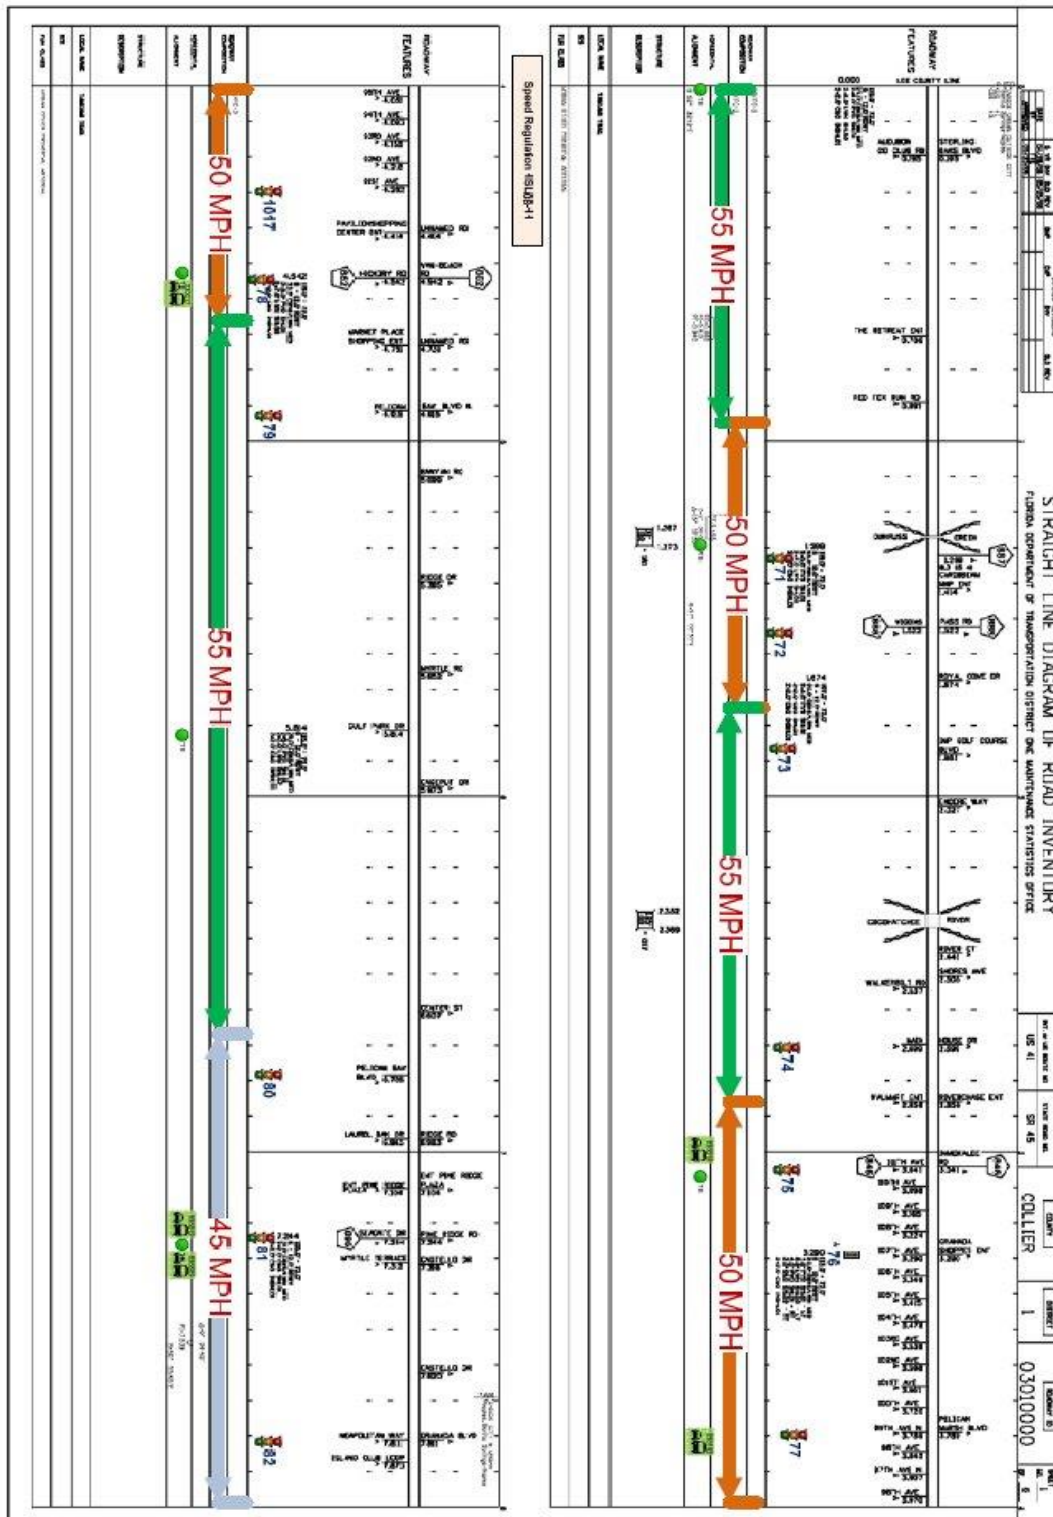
STRAIGHT LINE DIAGRAM OF ROAD INVENTORY
FLORIDA DEPARTMENT OF TRANSPORTATION DISTRICT ONE MAINTENANCE STATISTICS OFFICE

US 41
SR 45
COLLIER
1
03010000

ROADWAY
FEATURES
0.000
LEE COUNTY LINE
STERLING OAKS BLVD
AUDUBON CC
THE RETREAT ENT
RED TEX SUN RD
55 MPH
50 MPH
55 MPH
50 MPH
71
72
73
74
75
76
77
CREEK
ROYAL COVE DR
RIVER
SHORES AVE
PELICAN MARSH BLVD
COLLIER

Speed Regulation 1SLDB-11

ROADWAY
FEATURES
50 MPH
55 MPH
45 MPH
101T
78
79
80
81
82
HICKORY RD
MARKET PLACE SHOPPING ENT
BANYAN RD
RIDGE DR
MYRTLE RD
GULF PARK DR
CONCORD DR
CENTER ST
PELICAN BAY BLVD
LAUREL OAK DR
RIDGE RD
SEAGATE DR
CRAYTON RD
NEAPOLITAN WAY
ISLAND CLUB LOOP